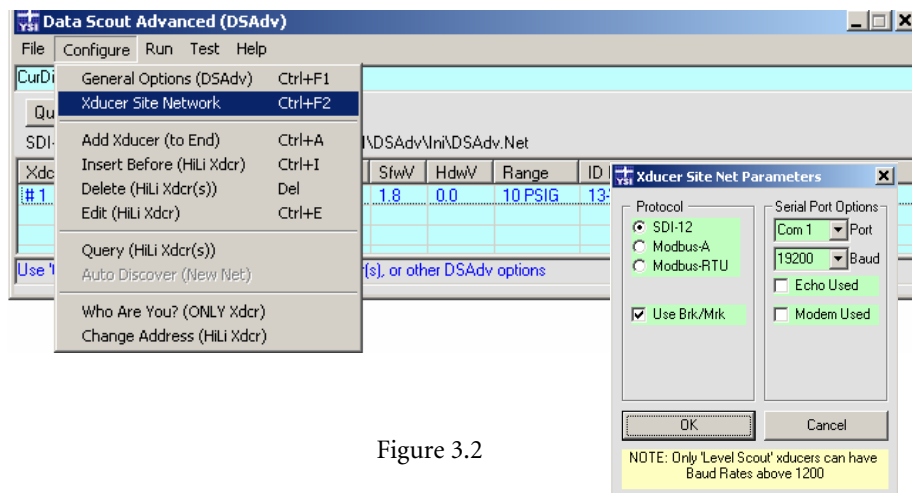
Data Scout Advanced (DSAdv)

File Configure Run Test Help

CurDi

Qu

SDI-

Xdc

#1

Use '

General Options (DSAdv) Ctrl+F1
Xducer Site Network Ctrl+F2
Add Xducer (to End) Ctrl+A
Insert Before (HiLi Xdcr) Ctrl+I
Delete (HiLi Xdcr(s)) Del
Edit (HiLi Xdcr) Ctrl+E
Query (HiLi Xdcr(s))
Auto Discover (New Net)
Who Are You? (ONLY Xdcr)
Change Address (HiLi Xdcr)

\DSAdv\Ini\DSAdv.Net

| SfwV | HdwV | Range | ID |
|---|---|---|---|
| 1.8 | 0.0 | 10 PSIG | 13 |

r(s), or other DSAdv options

Xducer Site Net Parameters

Protocol
SDI-12
Modbus-A
Modbus-RTU
Use Brk/Mrk

Serial Port Options
Com 1 Port
19200 Baud
Echo Used
Modem Used

OK
Cancel

NOTE: Only 'Level Scout' xducers can have Baud Rates above 1200

Figure 3.2